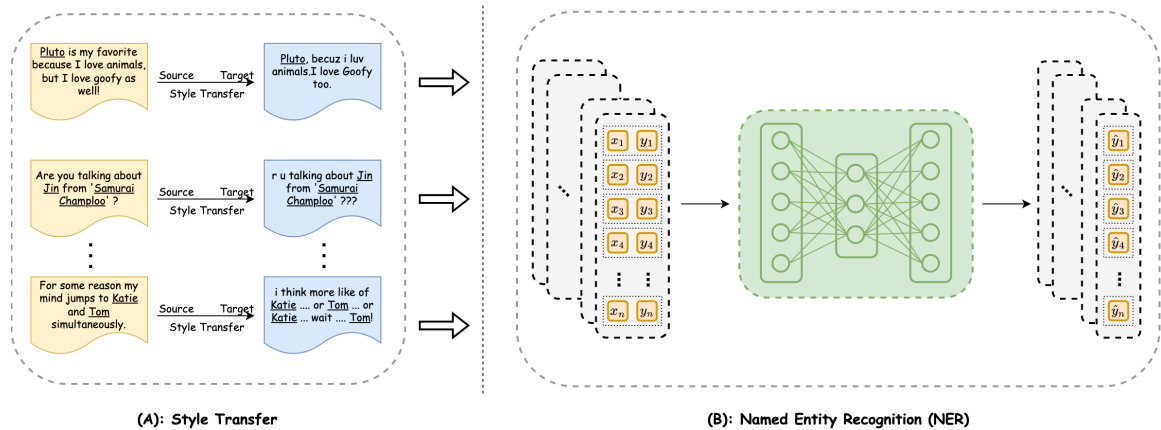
Pluto is my favorite because I love animals, but I love goofy as well!

Source Target
Style Transfer

Pluto, becuz i luv animals.I love Goofy too.

Are you talking about Jin from 'Samurai Champloo' ?

Source Target
Style Transfer

r u talking about Jin from 'Samurai Champloo' ???

For some reason my mind jumps to Katie and Tom simultaneously.

Source Target
Style Transfer

i think more like of Katie .... or Tom ... or Katie ... wait .... Tom!

$x_1$ $y_1$
$x_2$ $y_2$
$x_3$ $y_3$
$x_4$ $y_4$
$x_n$ $y_n$

$\hat{y}_1$
$\hat{y}_2$
$\hat{y}_3$
$\hat{y}_4$
$\hat{y}_n$

(A): Style Transfer

(B): Named Entity Recognition (NER)